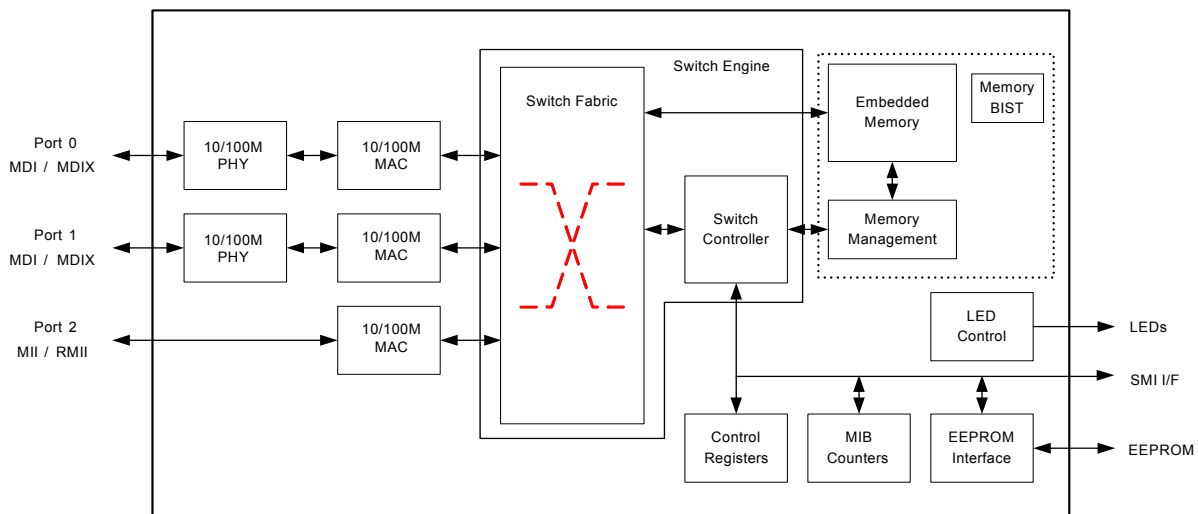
Port 0
MDI / MDIX

Port 1
MDI / MDIX

Port 2
MII / RMII

10/100M
PHY

10/100M
PHY

10/100M
MAC

10/100M
MAC

10/100M
MAC

Switch Engine

Switch Fabric

Switch
Controller

Embedded
Memory

Memory
BIST

Memory
Management

LED
Control

LEDs

SMI I/F

Control
Registers

MIB
Counters

EEPROM
Interface

EEPROM